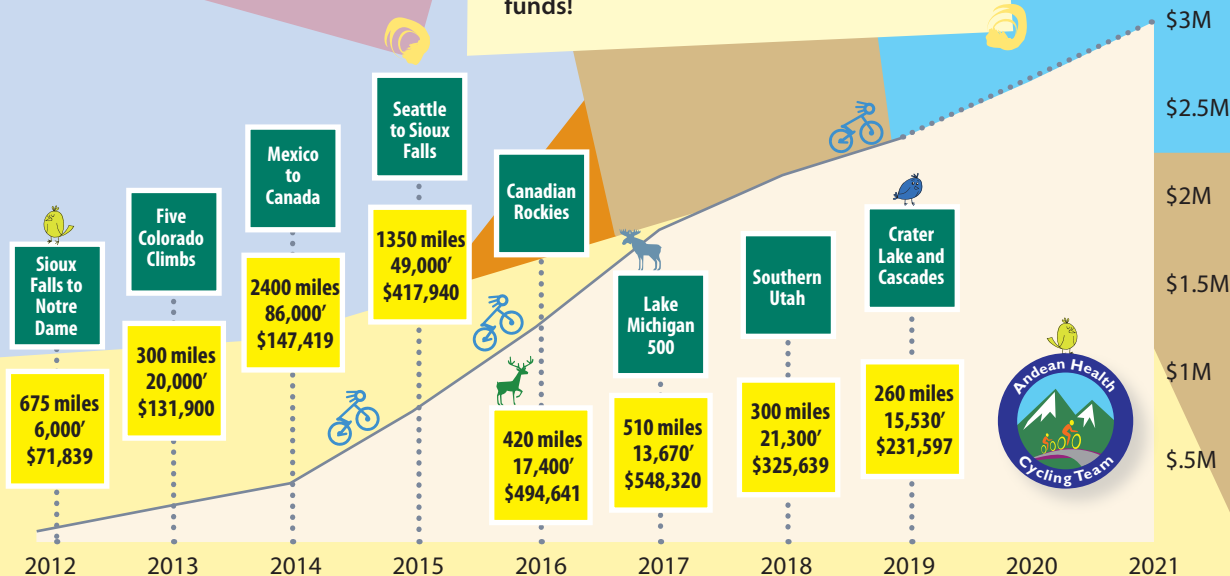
funds!

$3M
$2.5M
$2M
$1.5M
$1M
$.5M

Sioux Falls to Notre Dame
675 miles
6,000′
$71,839

Five Colorado Climbs
300 miles
20,000′
$131,900

Mexico to Canada
2400 miles
86,000′
$147,419

Seattle to Sioux Falls
1350 miles
49,000′
$417,940

Canadian Rockies
420 miles
17,400′
$494,641

Lake Michigan 500
510 miles
13,670′
$548,320

Southern Utah
300 miles
21,300′
$325,639

Crater Lake and Cascades
260 miles
15,530′
$231,597

Andean Health Cycling Team

2012 2013 2014 2015 2016 2017 2018 2019 2020 2021